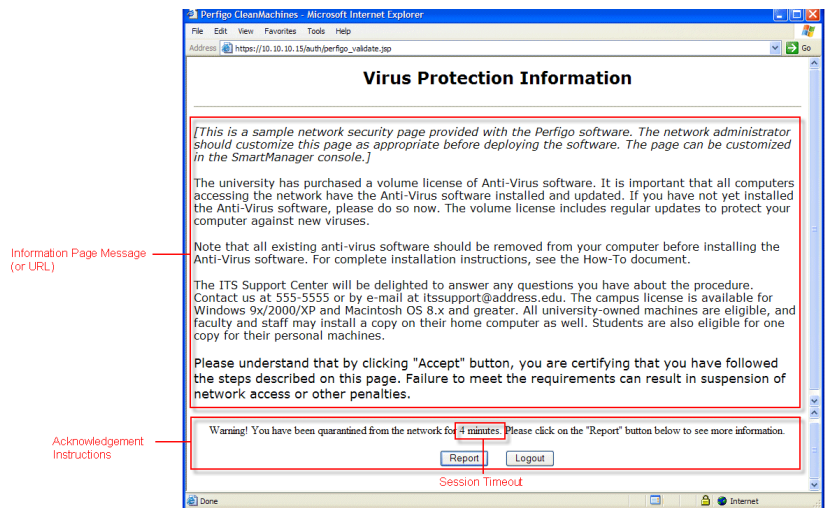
Perfigo CleanMachines - Microsoft Internet Explorer

File Edit View Favorites Tools Help

Address https://10.10.10.15/auth/perfigo_validate.jsp

Go

Virus Protection Information

[This is a sample network security page provided with the Perfigo software. The network administrator should customize this page as appropriate before deploying the software. The page can be customized in the SmartManager console.]

The university has purchased a volume license of Anti-Virus software. It is important that all computers accessing the network have the Anti-Virus software installed and updated. If you have not yet installed the Anti-Virus software, please do so now. The volume license includes regular updates to protect your computer against new viruses.

Note that all existing anti-virus software should be removed from your computer before installing the Anti-Virus software. For complete installation instructions, see the How-To document.

The ITS Support Center will be delighted to answer any questions you have about the procedure. Contact us at 555-5555 or by e-mail at itssupport@address.edu. The campus license is available for Windows 9x/2000/XP and Macintosh OS 8.x and greater. All university-owned machines are eligible, and faculty and staff may install a copy on their home computer as well. Students are also eligible for one copy for their personal machines.

Please understand that by clicking "Accept" button, you are certifying that you have followed the steps described on this page. Failure to meet the requirements can result in suspension of network access or other penalties.

Information Page Message (or URL)

Warning! You have been quarantined from the network for 4 minutes. Please click on the "Report" button below to see more information.

Report Logout

Acknowledgement Instructions

Session Timeout

Done

Internet